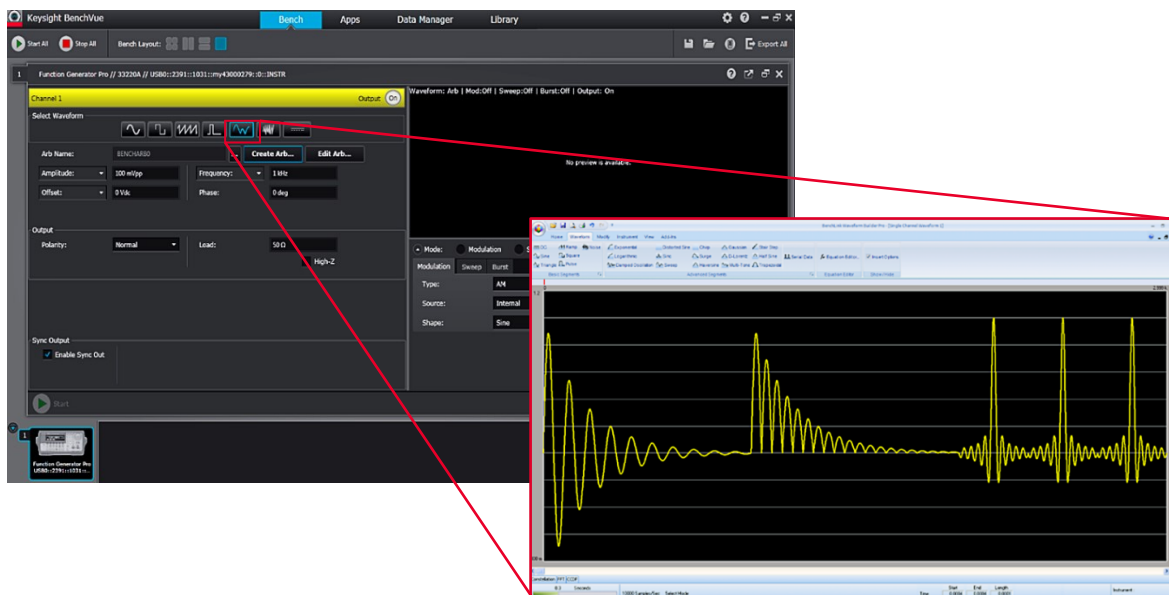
Keysight BenchVue
Bench
Apps
Data Manager
Library
Start All
Stop All
Bench Layout:
Export All
1
Function Generator Pro // 33220A // USB0::2391::1031::my43000279::0::INSTR
Channel 1
Output
On
Waveform: Arb | Mod:Off | Sweep:Off | Burst:Off | Output: On
Select Waveform
Arb Name:
BENCHARB0
Create Arb...
Edit Arb...
No preview is available.
Amplitude:
100 mVpp
Frequency:
1 kHz
Offset:
0 Vdc
Phase:
0 deg
Output
Polarity:
Normal
Load:
50 Ω
High-Z
Mode:
Modulation
Modulation
Sweep
Burst
Type:
AM
Source:
Internal
Shape:
Sine
Sync Output
Enable Sync Out
Start
1
Function Generator Pro
USB0::2391::1031::...
Home
Waveform
Modify
Instrument
View
Add-Ins
DC
Ramp
Noise
Exponential
Sine
Square
Log Ramp
Sinc
Surge
D-Lorentz
Half Sine
Serial Data
Equation Editor...
Insert Options
Triangle
Pulse
Damped Oscillation
Sweep
Haversine
Multi-Tone
Trapezoidal
Basic Segments
Advanced Segments
Equation Editor
Show Hide
Cascade
Stair Step
Chop
Distorted Sine